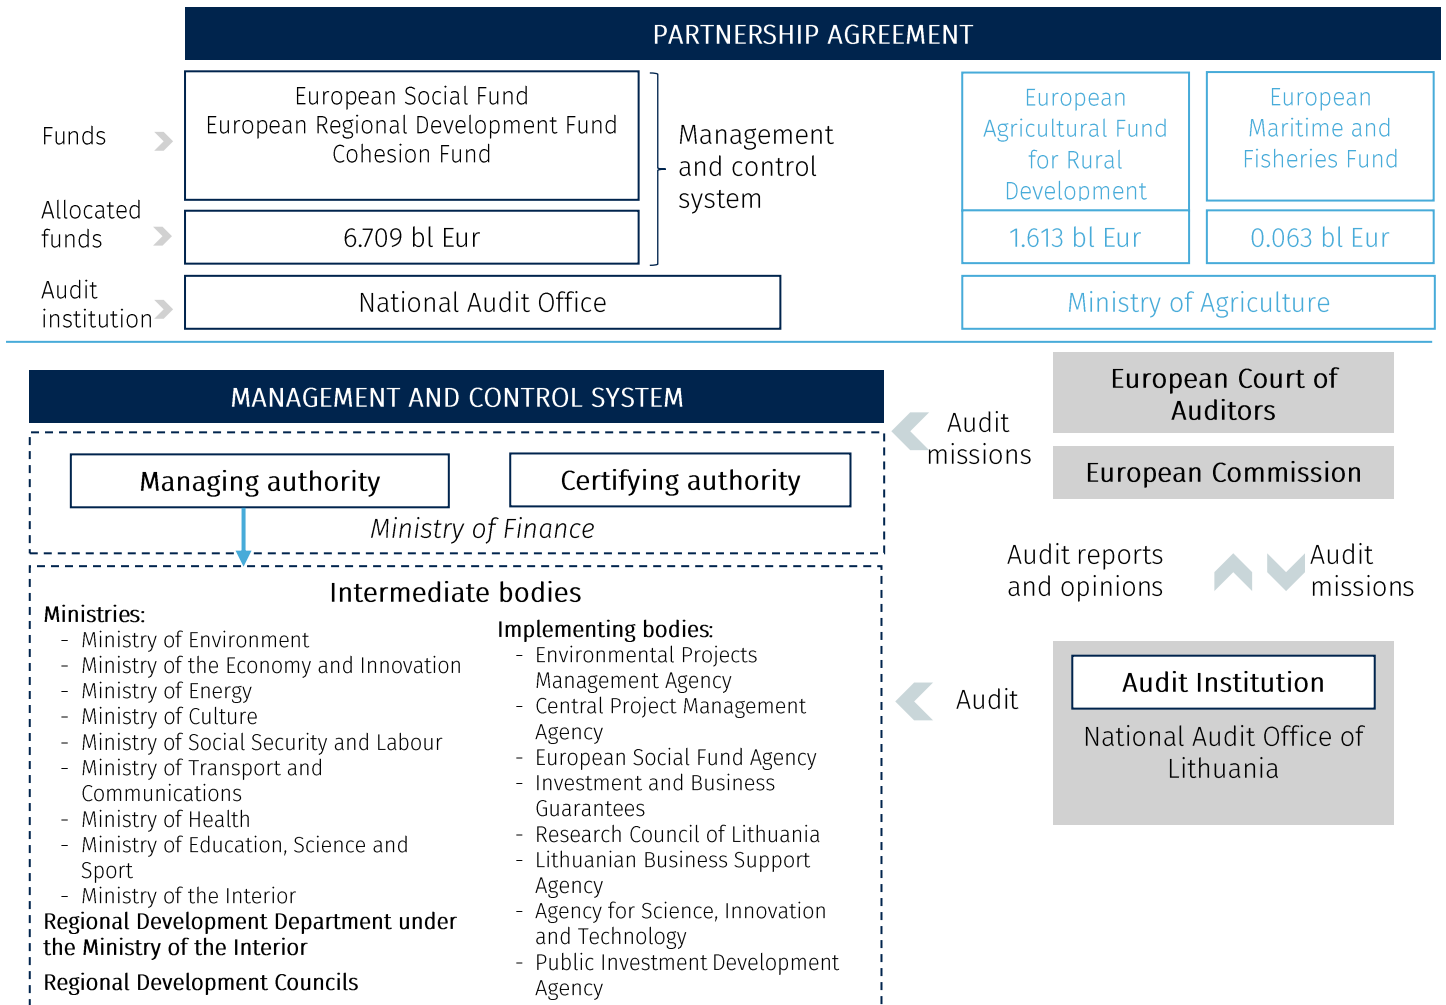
PARTNERSHIP AGREEMENT

Funds

European Social Fund
European Regional Development Fund
Cohesion Fund

Management and control system

European Agricultural Fund for Rural Development

European Maritime and Fisheries Fund

Allocated funds

6.709 bl Eur

1.613 bl Eur

0.063 bl Eur

Audit institution

National Audit Office

Ministry of Agriculture

MANAGEMENT AND CONTROL SYSTEM

Managing authority

Certifying authority

Ministry of Finance

Audit missions

European Court of Auditors

European Commission

Audit reports and opinions

Audit missions

Intermediate bodies

Ministries:
- Ministry of Environment
- Ministry of the Economy and Innovation
- Ministry of Energy
- Ministry of Culture
- Ministry of Social Security and Labour
- Ministry of Transport and Communications
- Ministry of Health
- Ministry of Education, Science and Sport
- Ministry of the Interior

Regional Development Department under the Ministry of the Interior

Regional Development Councils

Implementing bodies:
- Environmental Projects Management Agency
- Central Project Management Agency
- European Social Fund Agency
- Investment and Business Guarantees
- Research Council of Lithuania
- Lithuanian Business Support Agency
- Agency for Science, Innovation and Technology
- Public Investment Development Agency

Audit

Audit Institution

National Audit Office of Lithuania